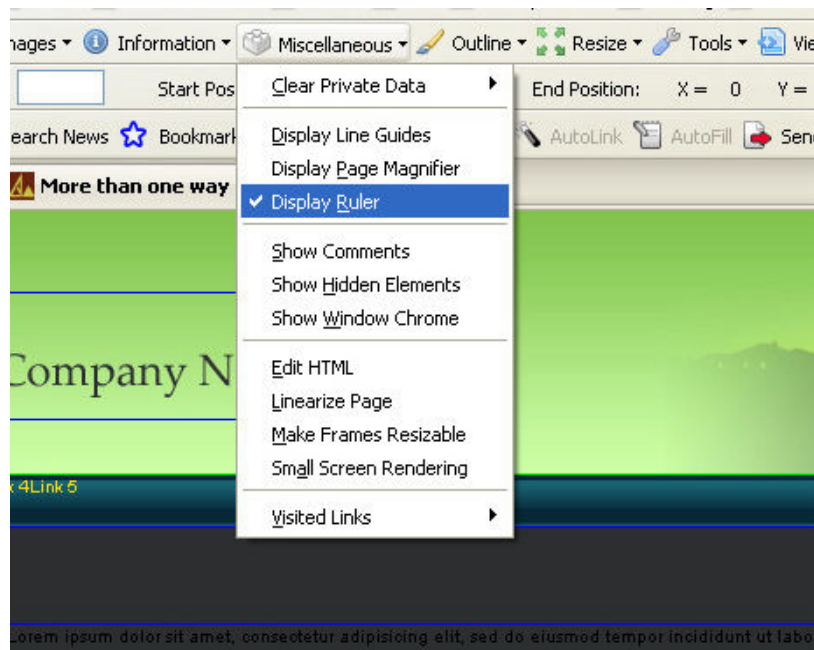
nages ▾ Information ▾ Miscellaneous ▾ Outline ▾ Resize ▾ Tools ▾ Vie

Start Pos

Clear Private Data

Display Line Guides
Display Page Magnifier
Display Ruler

Show Comments
Show Hidden Elements
Show Window Chrome

Edit HTML
Linearize Page
Make Frames Resizable
Small Screen Rendering

Visited Links

End Position: X = 0 Y =

earch News Bookmark AutoLink AutoFill Sen

More than one way

Company N

k 4Link 5

Lorem ipsum dolor sit amet, consectetur adipisicing elit, sed do eiusmod tempor incididunt ut labo